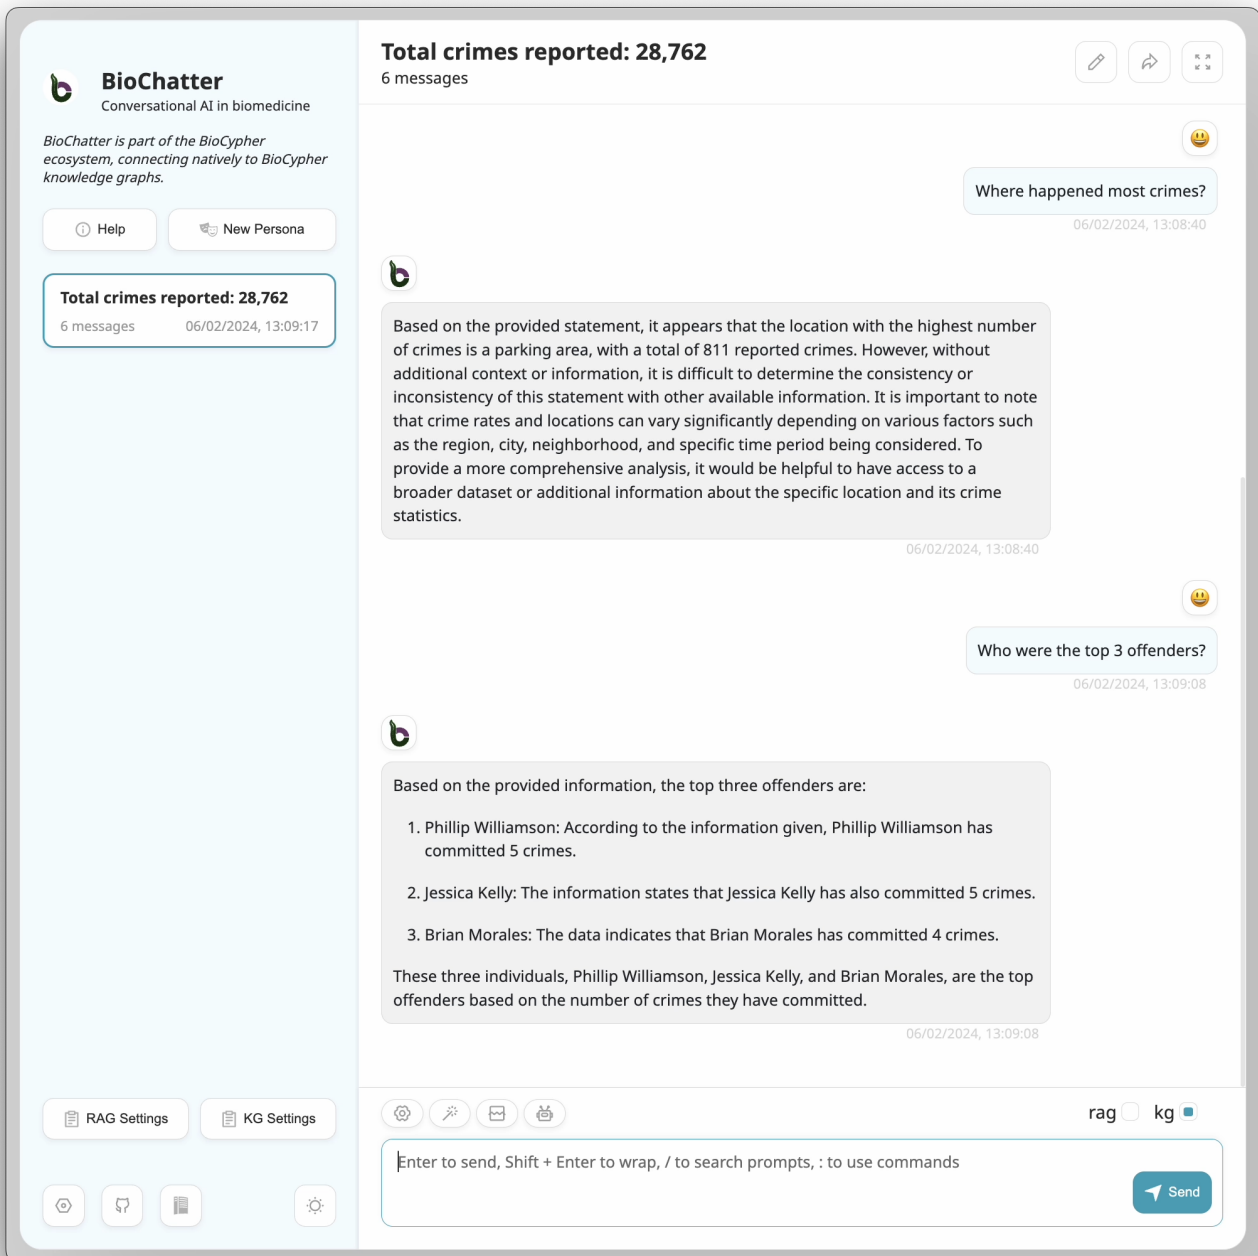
BioChatter
Conversational AI in biomedicine

BioChatter is part of the BioCypher ecosystem, connecting natively to BioCypher knowledge graphs.

Help

New Persona

Total crimes reported: 28,762
6 messages 06/02/2024, 13:09:17

RAG Settings

KG Settings

Total crimes reported: 28,762
6 messages

Where happened most crimes?
06/02/2024, 13:08:40

Based on the provided statement, it appears that the location with the highest number of crimes is a parking area, with a total of 811 reported crimes. However, without additional context or information, it is difficult to determine the consistency or inconsistency of this statement with other available information. It is important to note that crime rates and locations can vary significantly depending on various factors such as the region, city, neighborhood, and specific time period being considered. To provide a more comprehensive analysis, it would be helpful to have access to a broader dataset or additional information about the specific location and its crime statistics.
06/02/2024, 13:08:40

Who were the top 3 offenders?
06/02/2024, 13:09:08

Based on the provided information, the top three offenders are:

1. Phillip Williamson: According to the information given, Phillip Williamson has committed 5 crimes.

2. Jessica Kelly: The information states that Jessica Kelly has also committed 5 crimes.

3. Brian Morales: The data indicates that Brian Morales has committed 4 crimes.

These three individuals, Phillip Williamson, Jessica Kelly, and Brian Morales, are the top offenders based on the number of crimes they have committed.
06/02/2024, 13:09:08

rag kg

Enter to send, Shift + Enter to wrap, / to search prompts, : to use commands

Send